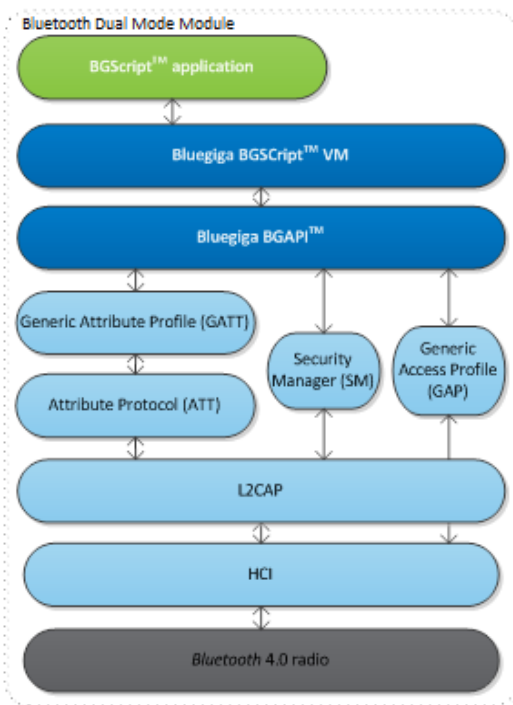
Bluetooth Dual Mode Module

BGScript$^{TM}$ application

Bluegiga BGSCript$^{TM}$ VM

Bluegiga BGAPI$^{TM}$

Generic Attribute Profile (GATT)

Security Manager (SM)

Generic Access Profile (GAP)

Attribute Protocol (ATT)

L2CAP

HCI

Bluetooth 4.0 radio